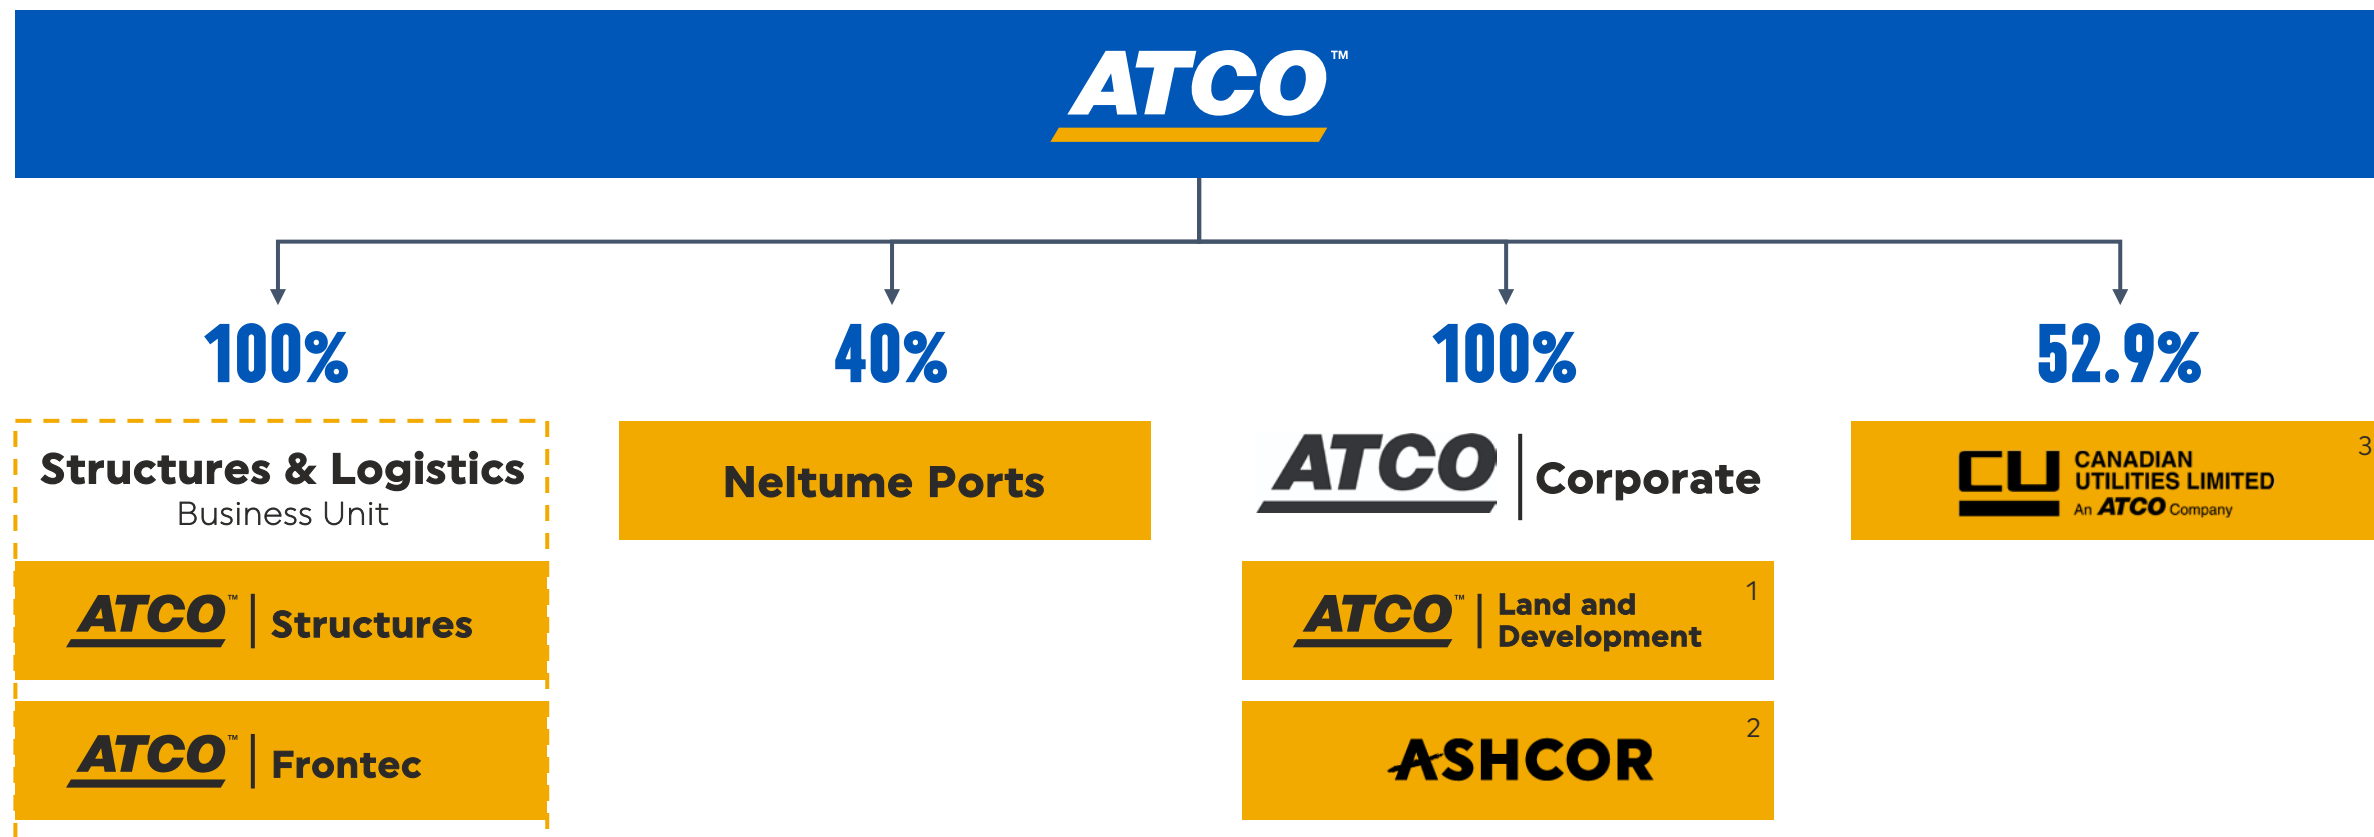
ATCO™

100%

Structures & Logistics
Business Unit

ATCO™ | Structures

ATCO™ | Frontec

40%

Neltume Ports

100%

ATCO | Corporate

ATCO™ | Land and Development 1

ASHCOR 2

52.9%

CU CANADIAN UTILITIES LIMITED
An ATCO Company 3